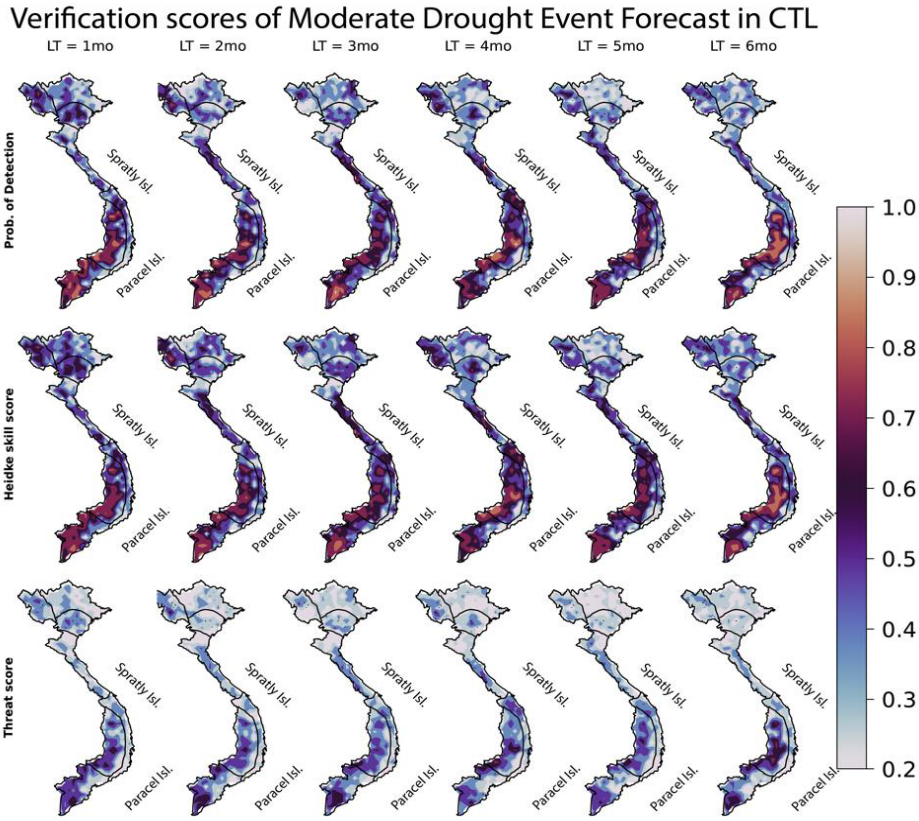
Verification scores of Moderate Drought Event Forecast in CTL

LT = 1mo LT = 2mo LT = 3mo LT = 4mo LT = 5mo LT = 6mo

Prob. of Detection

Spratly Isl. Paracel Isl. Spratly Isl. Paracel Isl. Spratly Isl. Paracel Isl. Spratly Isl. Paracel Isl. Spratly Isl. Paracel Isl. Spratly Isl. Paracel Isl.

Heidke skill score

Spratly Isl. Paracel Isl. Spratly Isl. Paracel Isl. Spratly Isl. Paracel Isl. Spratly Isl. Paracel Isl. Spratly Isl. Paracel Isl. Spratly Isl. Paracel Isl.

Threat score

Spratly Isl. Paracel Isl. Spratly Isl. Paracel Isl. Spratly Isl. Paracel Isl. Spratly Isl. Paracel Isl. Spratly Isl. Paracel Isl. Spratly Isl. Paracel Isl.

1.0
0.9
0.8
0.7
0.6
0.5
0.4
0.3
0.2